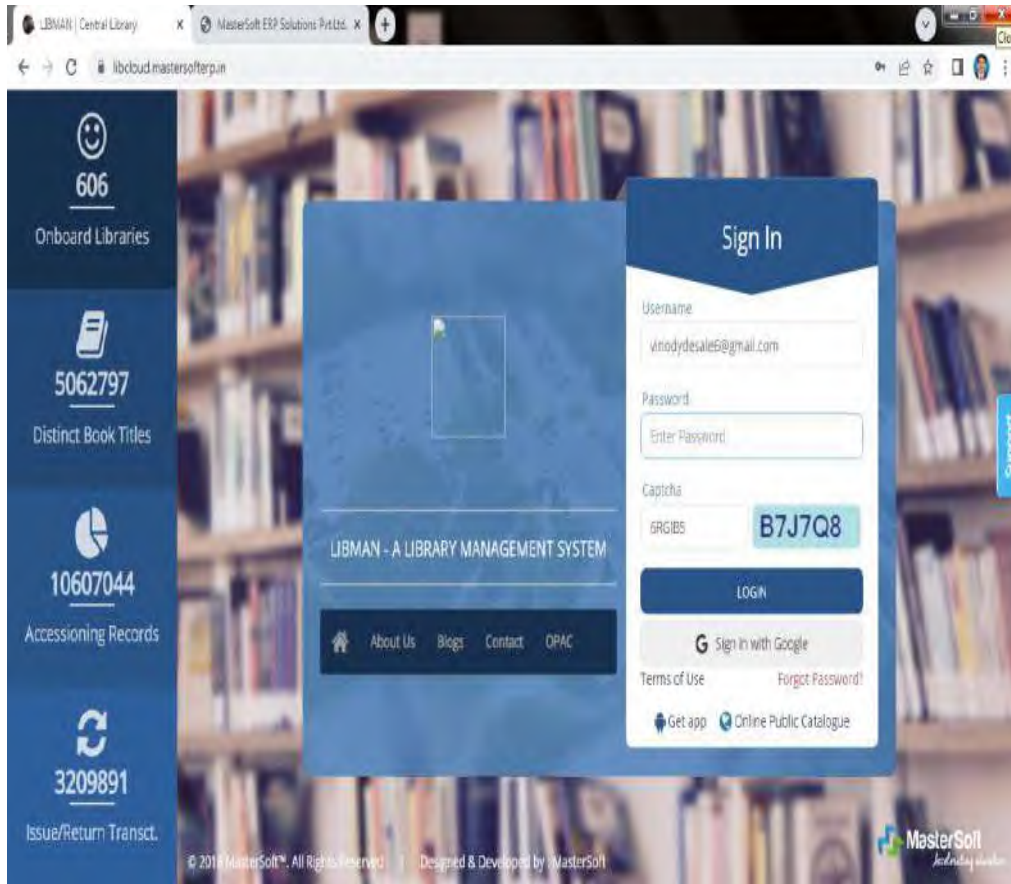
LIBMAN | Central Library ×
MasterSoft ERP Solutions Pvt.Ltd. ×
+
Cle
libcloud.mastersofterp.in

606
Onboard Libraries

5062797
Distinct Book Titles

10607044
Accessioning Records

3209891
Issue/Return Transct.

LIBMAN - A LIBRARY MANAGEMENT SYSTEM

About Us Blogs Contact OPAC

Sign In

Username
vinodydesale6@gmail.com

Password
Enter Password

Captcha
6RGIB5
B7J7Q8

LOGIN

Sign in with Google

Terms of Use
Forgot Password?

Get app
Online Public Catalogue

Support

© 201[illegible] MasterSoft™. All Rights Reserved | Designed & Developed by MasterSoft

MasterSoft
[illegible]